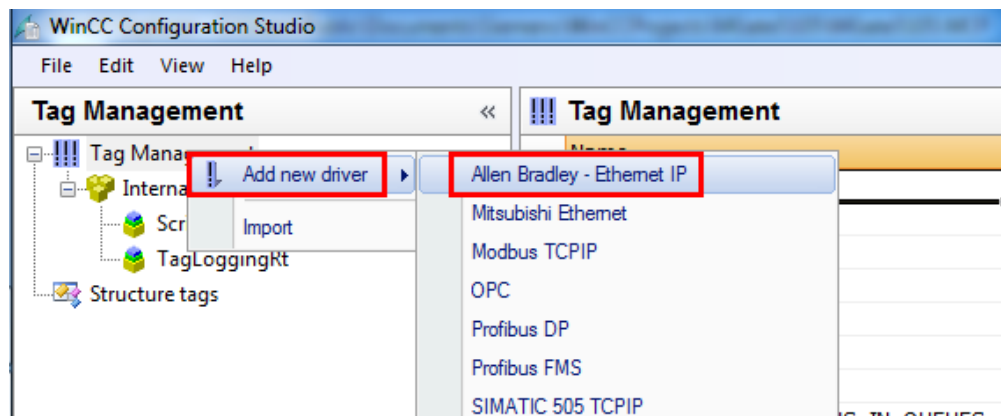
WinCC Configuration Studio

File Edit View Help

Tag Management «

Tag Manag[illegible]
Interna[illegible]
Scr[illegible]
TagLoggingRt
Structure tags

Add new driver
Import

Allen Bradley - Ethernet IP
Mitsubishi Ethernet
Modbus TCPIP
OPC
Profibus DP
Profibus FMS
SIMATIC 505 TCPIP

Tag Management
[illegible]